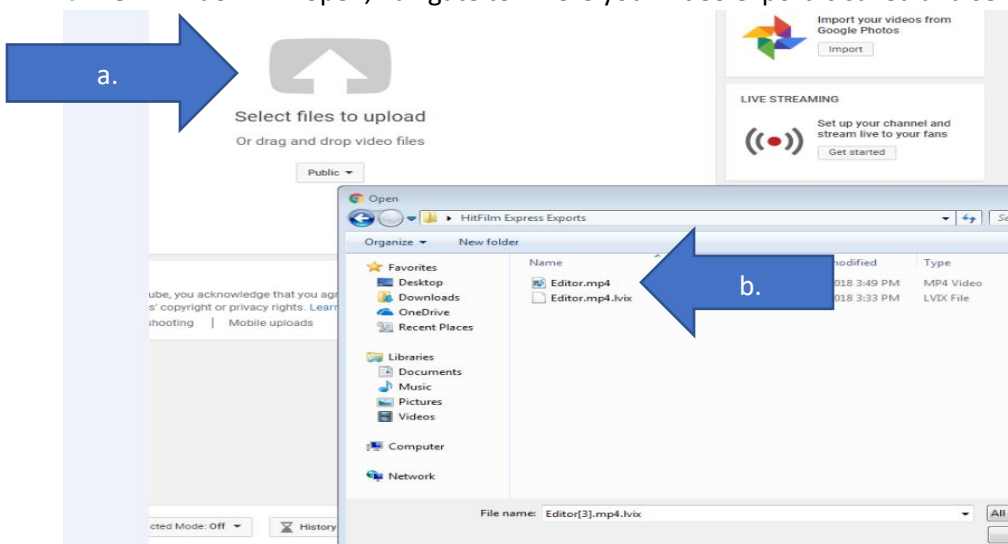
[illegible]

Import your videos from Google Photos

Import

LIVE STREAMING

Set up your channel and stream live to your fans

Get started

a.

Select files to upload

Or drag and drop video files

Public ▾

Open

HitFilm Express Exports

Se

Organize ▾ New folder

Favorites
Desktop
Downloads
OneDrive
Recent Places

Libraries
Documents
Music
Pictures
Videos

Computer

Network

Name

Editor.mp4

Editor.mp4.lvix

b.

nodified

018 3:49 PM

018 3:33 PM

Type

MP4 Video

LVIX File

ube, you acknowledge that you ag
s' copyright or privacy rights. Lear
shooting | Mobile uploads

cted Mode: Off ▾

History

File name: Editor[3].mp4.lvix

All